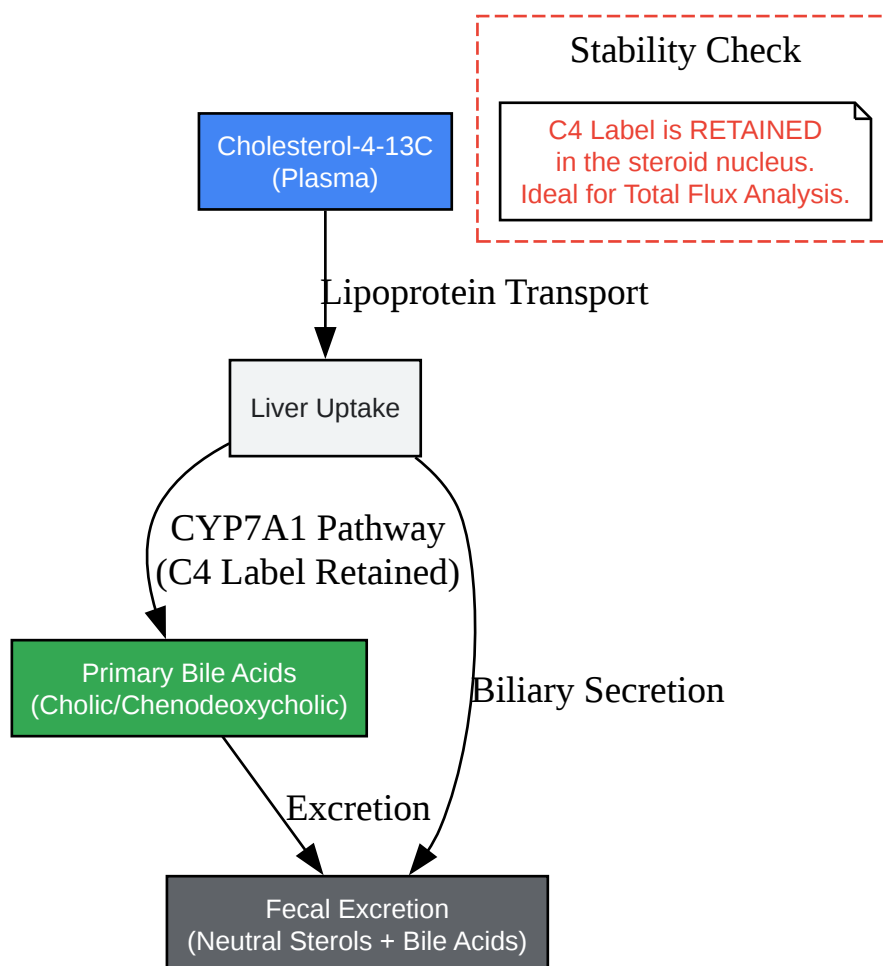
Stability Check

C4 Label is RETAINED
in the steroid nucleus.
Ideal for Total Flux Analysis.

Cholesterol-4-13C
(Plasma)

Lipoprotein Transport

Liver Uptake

CYP7A1 Pathway
(C4 Label Retained)

Primary Bile Acids
(Cholic/Chenodeoxycholic)

Biliary Secretion

Excretion

Fecal Excretion
(Neutral Sterols + Bile Acids)